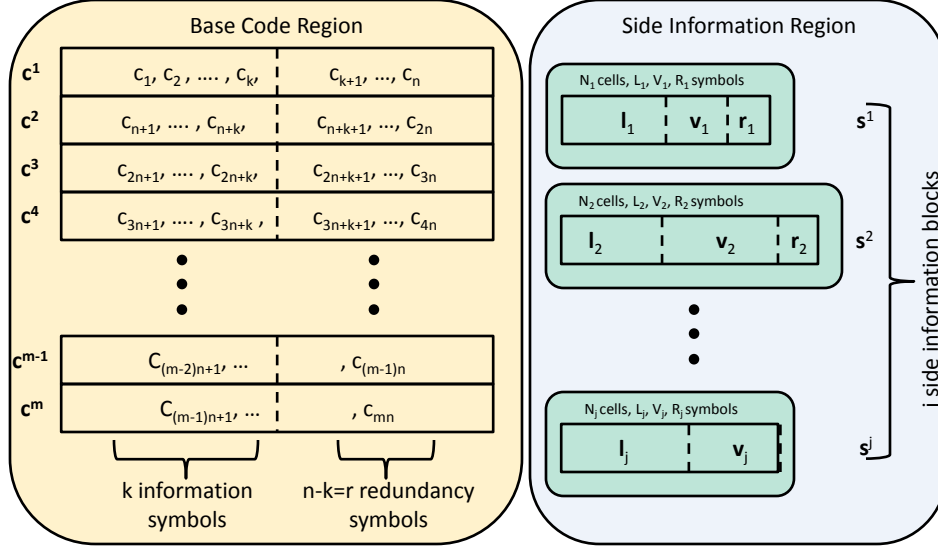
Base Code Region

$\mathbf{c}^1$ $c_1, c_2, \ldots, c_k,$ $c_{k+1}, \ldots, c_n$

$\mathbf{c}^2$ $c_{n+1}, \ldots, c_{n+k},$ $c_{n+k+1}, \ldots, c_{2n}$

$\mathbf{c}^3$ $c_{2n+1}, \ldots, c_{2n+k},$ $c_{2n+k+1}, \ldots, c_{3n}$

$\mathbf{c}^4$ $c_{3n+1}, \ldots, c_{3n+k},$ $c_{3n+k+1}, \ldots, c_{4n}$

$\mathbf{c}^{m-1}$ $C_{(m-2)n+1}, \ldots$ $, c_{(m-1)n}$

$\mathbf{c}^m$ $C_{(m-1)n+1}, \ldots$ $, c_{mn}$

k information symbols

n-k=r redundancy symbols

Side Information Region

$N_1$ cells, $L_1$, $V_1$, $R_1$ symbols

$\mathbf{l}_1$ $\mathbf{v}_1$ $\mathbf{r}_1$ $\mathbf{s}^1$

$N_2$ cells, $L_2$, $V_2$, $R_2$ symbols

$\mathbf{l}_2$ $\mathbf{v}_2$ $\mathbf{r}_2$ $\mathbf{s}^2$

$N_j$ cells, $L_j$, $V_j$, $R_j$ symbols

$\mathbf{l}_j$ $\mathbf{v}_j$ $\mathbf{s}^j$

j side information blocks